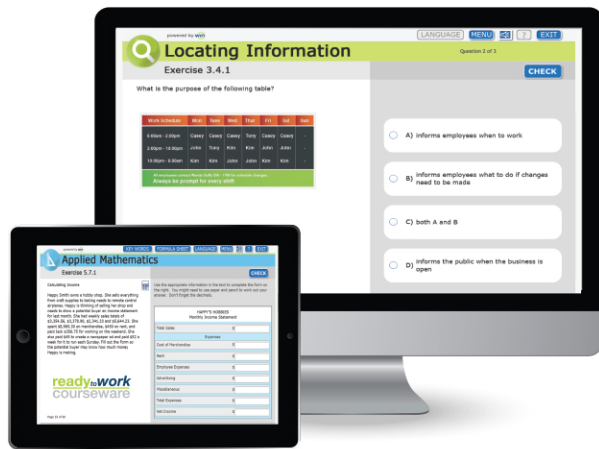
powered by win

LANGUAGE MENU ? EXIT

Locating Information

Question 2 of 3

Exercise 3.4.1

CHECK

What is the purpose of the following table?

| Work Schedule | Mon | Tues | Wed | Thur | Fri | Sat | Sun |
|---|---|---|---|---|---|---|---|
| 6:00am - 2:00pm | Casey | Casey | Casey | Tony | Casey | Casey | - |
| 2:00pm - 10:00pm | John | Tony | Kim | Casey | John | John | - |
| 10:00pm - 6:00am | Kim | Kim | John | John | Kim | Kim | - |

All employees contact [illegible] for schedule changes.
Always be prompt for every shift.

A) informs employees when to work

B) informs employees what to do if changes need to be made

C) both A and B

D) informs the public when the business is open

powered by win

KEY WORDS FORMULA SHEET LANGUAGE MENU ? EXIT

Applied Mathematics

Exercise 5.7.1

CHECK

Calculating Income

Happy Smith owns a hobby shop. She sells everything from craft supplies to racing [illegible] to remote control airplanes. Happy is thinking of selling her shop and needs to show a potential buyer an income statement for last month. She had weekly sales totals of $3,354.50, $3,579.90, $2,340.33 and $3,644.23. She spent $6,980.00 on merchandise, $450 on rent, and paid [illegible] $358.75 for working on the weekend. She also paid $45 to create a newspaper ad and paid $53 a week for it to run each Sunday. Fill out the form so the potential buyer may know how much money Happy is making.

Use the appropriate information in the text to complete the form on the right. You might need to use paper and pencil to work out your answer. Don't forget the decimal.

HAPPY'S HOBBIES
Monthly Income Statement

| Total Sales | $ |
|---|---|
| Expenses | |
| Cost of Merchandise | $ |
| Rent | $ |
| Employee Expenses | $ |
| Advertising | $ |
| Miscellaneous | $ |
| Total Expenses | $ |
| Net Income | $ |

ready to work courseware

Page 31 of 56